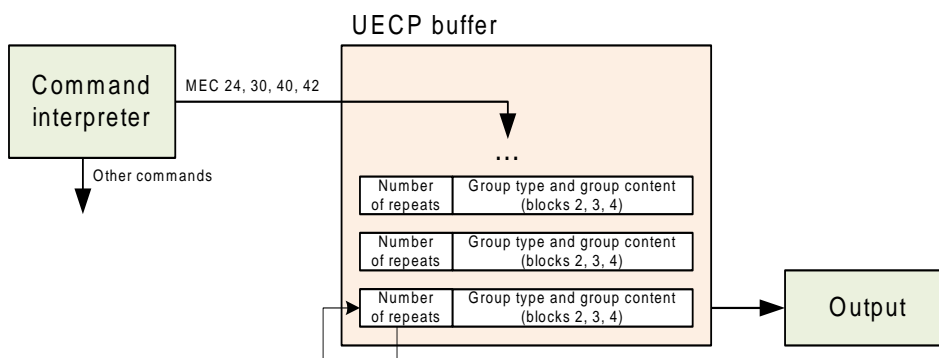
UECP buffer

Command interpreter

MEC 24, 30, 40, 42

Other commands

...

| Number of repeats | Group type and group content (blocks 2, 3, 4) |
|---|---|

| Number of repeats | Group type and group content (blocks 2, 3, 4) |
|---|---|

| Number of repeats | Group type and group content (blocks 2, 3, 4) |
|---|---|

Output